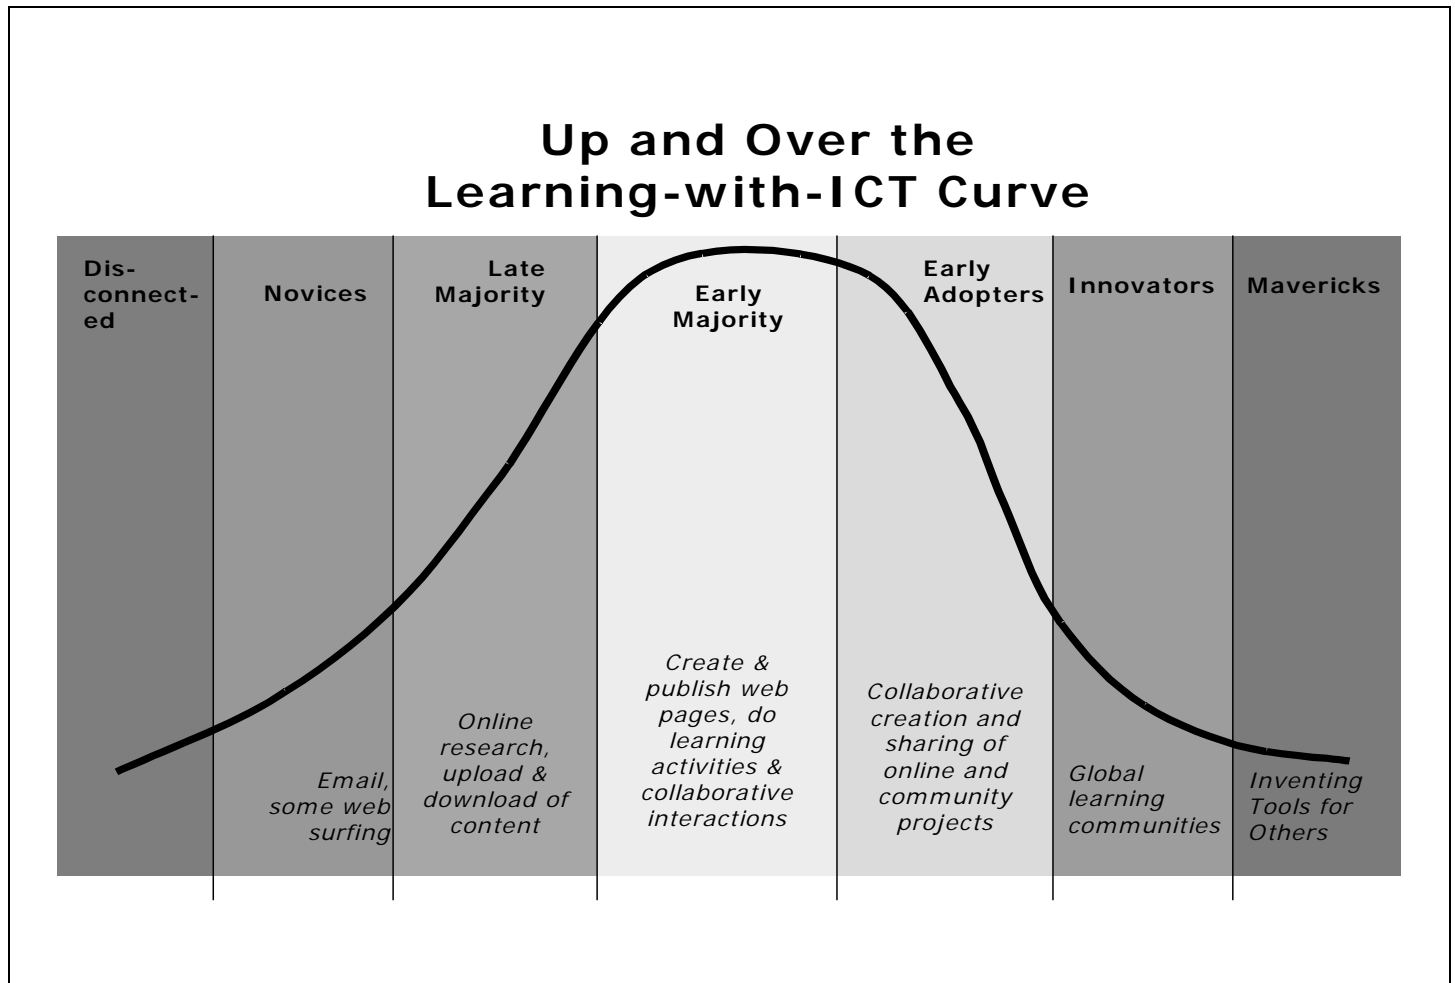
Up and Over the Learning-with-ICT Curve

Disconnected

Novices

Late Majority

Early Majority

Early Adopters

Innovators

Mavericks

Email, some web surfing

Online research, upload & download of content

Create & publish web pages, do learning activities & collaborative interactions

Collaborative creation and sharing of online and community projects

Global learning communities

Inventing Tools for Others